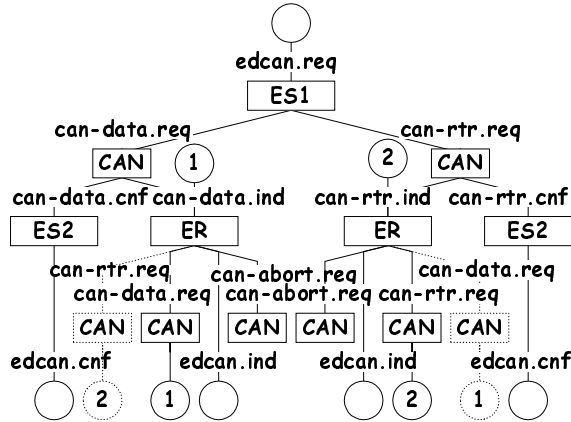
edcan.req
ES1
can-data.req
can-rtr.req
CAN
1
2
CAN
can-data.cnf
can-data.ind
can-rtr.ind
can-rtr.cnf
ES2
ER
ER
ES2
can-rtr.req
can-abort.req
can-data.req
can-data.req
can-abort.req
can-rtr.req
CAN
CAN
CAN
CAN
CAN
CAN
edcan.cnf
edcan.ind
edcan.ind
edcan.cnf
2
1
2
1